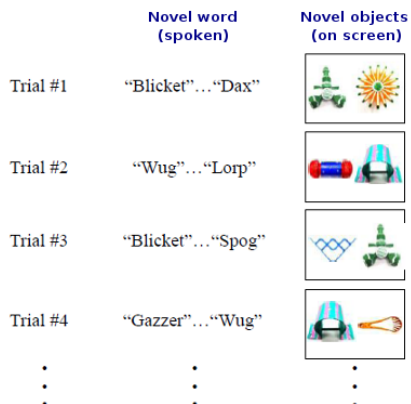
| | Novel word (spoken) | Novel objects (on screen) |
|---|---|---|
| Trial #1 | “Blicket”…“Dax” | |
| Trial #2 | “Wug”…“Lorp” | |
| Trial #3 | “Blicket”…“Spog” | |
| Trial #4 | “Gazzer”…“Wug” | |
| ⋮ | ⋮ | ⋮ |